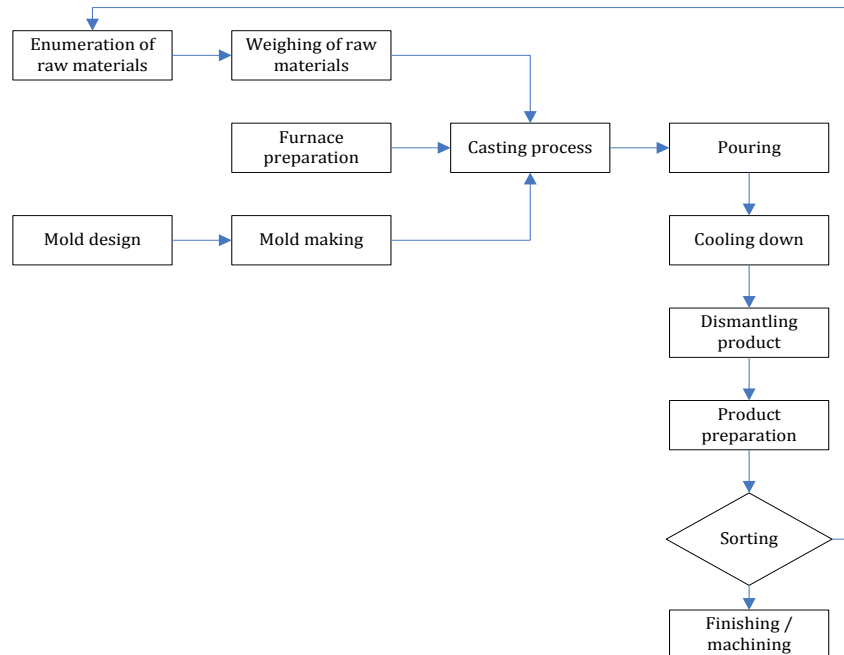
Enumeration of raw materials

Weighing of raw materials

Furnace preparation

Casting process

Pouring

Mold design

Mold making

Cooling down

Dismantling product

Product preparation

Sorting

Finishing / machining